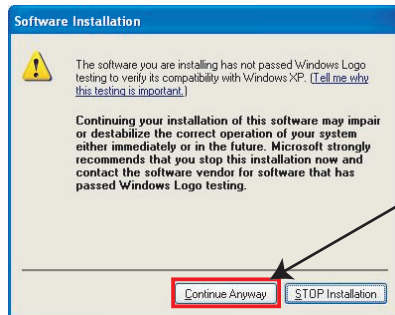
Software Installation

The software you are installing has not passed Windows Logo testing to verify its compatibility with Windows XP. (Tell me why this testing is important.)

Continuing your installation of this software may impair or destabilize the correct operation of your system either immediately or in the future. Microsoft strongly recommends that you stop this installation now and contact the software vendor for software that has passed Windows Logo testing.

Continue Anyway

STOP Installation